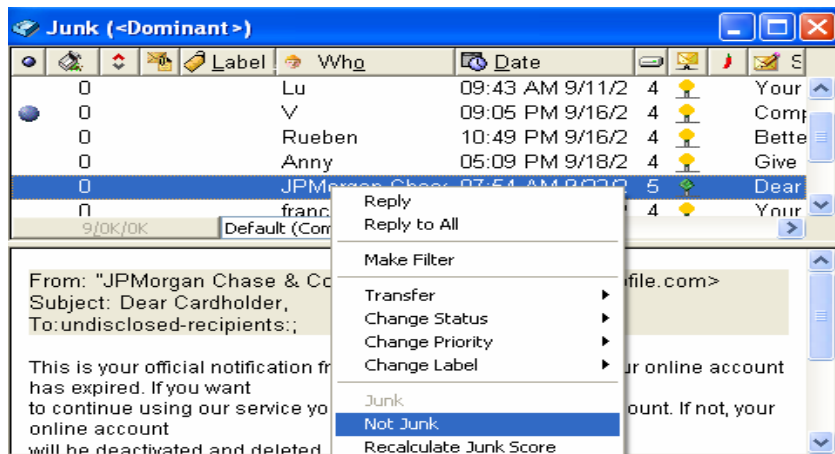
Junk (<Dominant>)

| | | | | Label | Who | Date | | | | S |
|---|---|---|---|---|---|---|---|---|---|---|
| | 0 | | | | Lu | 09:43 AM 9/11/2 | 4 | | | Your |
| | 0 | | | | V | 09:05 PM 9/16/2 | 4 | | | Comp |
| | 0 | | | | Rueben | 10:49 PM 9/16/2 | 4 | | | Bette |
| | 0 | | | | Anny | 05:09 PM 9/18/2 | 4 | | | Give |
| | 0 | | | | JPMorgan Chas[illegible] | 07:54 AM 9/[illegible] | 5 | | | Dear |
| | 0 | | | | franc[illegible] | | 4 | | | Your |

9/0K/0K Default (Com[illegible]

From: "JPMorgan Chase & Co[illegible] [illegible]ofile.com>
Subject: Dear Cardholder,
To:undisclosed-recipients:;

This is your official notification fr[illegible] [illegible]ur online account has expired. If you want
to continue using our service yo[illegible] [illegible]ount. If not, your online account
will be deactivated and deleted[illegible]

Reply
Reply to All
Make Filter
Transfer
Change Status
Change Priority
Change Label
Junk
Not Junk
Recalculate Junk Score